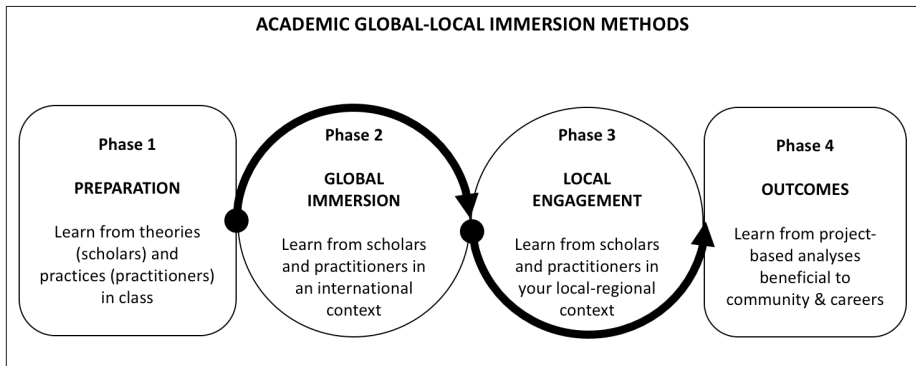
ACADEMIC GLOBAL-LOCAL IMMERSION METHODS

Phase 1

PREPARATION

Learn from theories (scholars) and practices (practitioners) in class

Phase 2

GLOBAL IMMERSION

Learn from scholars and practitioners in an international context

Phase 3

LOCAL ENGAGEMENT

Learn from scholars and practitioners in your local-regional context

Phase 4

OUTCOMES

Learn from project-based analyses beneficial to community & careers